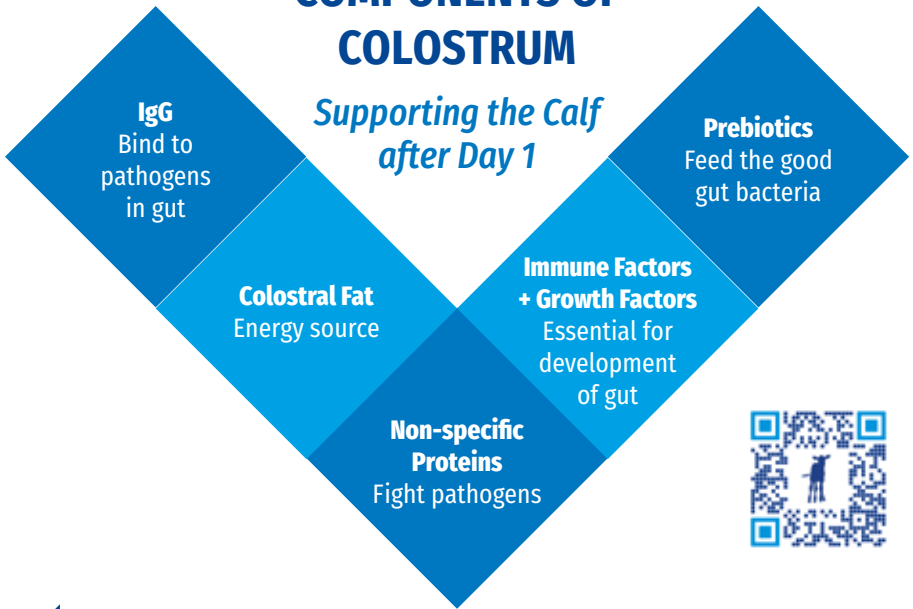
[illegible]
COLOSTRUM

Supporting the Calf after Day 1

IgG
Bind to pathogens in gut

Colostral Fat
Energy source

Non-specific Proteins
Fight pathogens

Immune Factors + Growth Factors
Essential for development of gut

Prebiotics
Feed the good gut bacteria